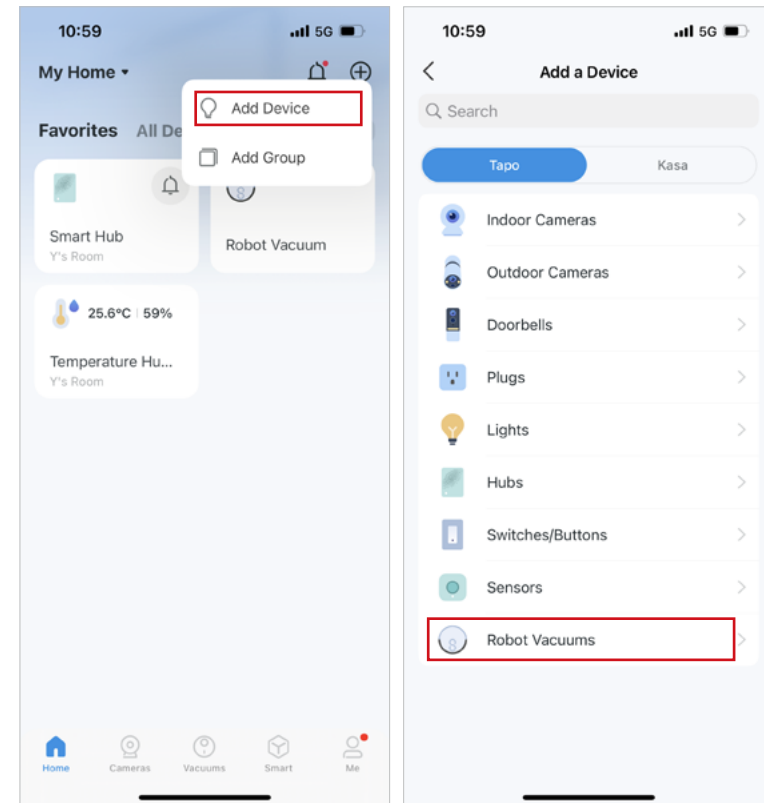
10:59 5G

My Home ▾

Add Device

Add Group

Favorites All De

Smart Hub
Y's Room

Robot Vacuum

25.6°C | 59%

Temperature Hu...
Y's Room

Home Cameras Vacuums Smart Me

10:59 5G

Add a Device

Search

Tapo Kasa

Indoor Cameras

Outdoor Cameras

Doorbells

Plugs

Lights

Hubs

Switches/Buttons

Sensors

Robot Vacuums